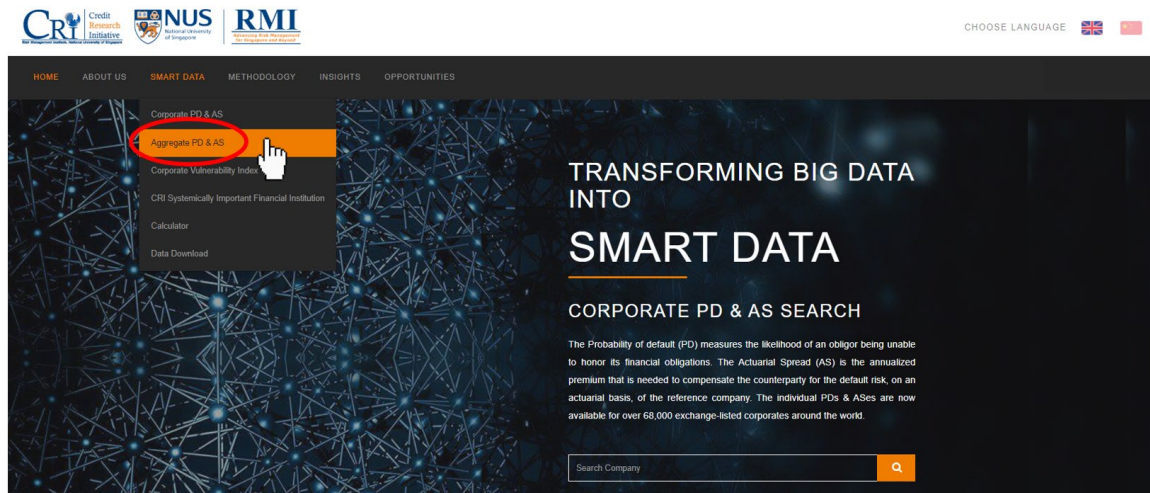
CRI Credit Research Initiative
Risk Management Institute, National University of Singapore

NUS National University of Singapore

RMI Advancing Risk Management for Singapore and Beyond

CHOOSE LANGUAGE

HOME ABOUT US SMART DATA METHODOLOGY INSIGHTS OPPORTUNITIES

Corporate PD & AS
Aggregate PD & AS
Corporate Vulnerability Index
CRI Systemically Important Financial Institution
Calculator
Data Download

TRANSFORMING BIG DATA INTO

SMART DATA

CORPORATE PD & AS SEARCH

The Probability of default (PD) measures the likelihood of an obligor being unable to honor its financial obligations. The Actuarial Spread (AS) is the annualized premium that is needed to compensate the counterparty for the default risk, on an actuarial basis, of the reference company. The individual PDs & ASes are now available for over 68,000 exchange-listed corporates around the world.

Search Company